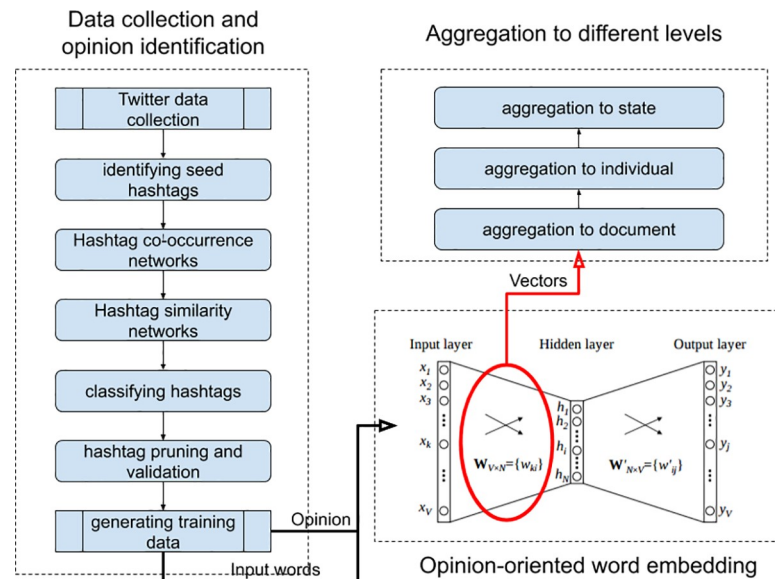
Data collection and opinion identification

Twitter data collection

identifying seed hashtags

Hashtag co-occurrence networks

Hashtag similarity networks

classifying hashtags

hashtag pruning and validation

generating training data

Opinion

Input words

Aggregation to different levels

aggregation to state

aggregation to individual

aggregation to document

Vectors

Input layer

Hidden layer

Output layer

$x_1$ $x_2$ $x_3$ $x_k$ $x_V$

$h_1$ $h_2$ $h_i$ $h_N$

$y_1$ $y_2$ $y_3$ $y_j$ $y_V$

$\mathbf{W}_{V\times N}=\{w_{ki}\}$

$\mathbf{W}'_{N\times V}=\{w'_{ij}\}$

Opinion-oriented word embedding